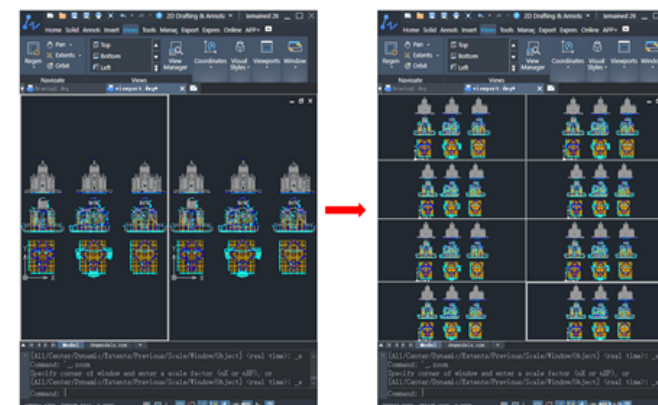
2D Drafting & Annotc
lemained.26
Home Solid Annot Insert Views Tools Manag Export Expres Online APP+
Regen
Pan
Extents
Orbit
Top
Bottom
Left
View Manager
Coordinates
Visual Styles
Viewports
Window
Navigate
Views
Drawing1.dwg
viewport.dwg
[All/Center/Dynamic/Extents/Previous/Scale/Window/Object] (real time): _z
Command: _zoom
Specify corner of window and enter a scale factor (nX or nXP), or
[All/Center/Dynamic/Extents/Previous/Scale/Window/Object] (real time): _z
Command:

2D Drafting & Annotc
lemained.26
Home Solid Annot Insert Views Tools Manag Export Expres Online APP+
Regen
Pan
Extents
Orbit
Top
Bottom
Left
View Manager
Coordinates
Visual Styles
Viewports
Window
Navigate
Views
Drawing1.dwg
viewport.dwg
[All/Center/Dynamic/Extents/Previous/Scale/Window/Object] (real time): _z
Command: _zoom
Specify corner of window and enter a scale factor (nX or nXP), or
[All/Center/Dynamic/Extents/Previous/Scale/Window/Object] (real time): _z
Command: